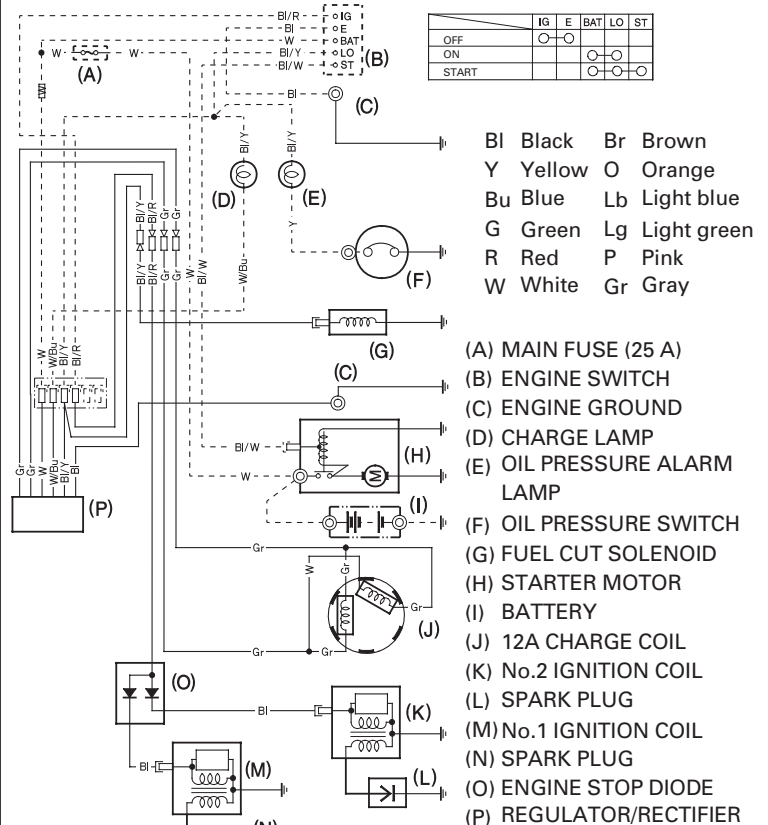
|  | IG | E | BAT | LO | ST |
|---|---|---|---|---|---|
| OFF | ○—○ |  |  |  |  |
| ON |  |  | ○—○ |  |  |
| START |  |  | ○—○—○ |  |  |

Bl/R IG
Bl E
W BAT
Bl/Y LO
Bl/W ST
(B)
W W
(A)
W
Bl (C)
Bl/Y Bl/Y
(D) (E)
Y
(F)
Bl/Y Bl/R Gr Gr
Bl/R Bl/R Gr Gr Bl/Y Bl/W
W/Bu
(G)
W W/Bu Bl/Y Bl/R
(C)
Bl/W
(H)
W
Gr Gr W W/Bu Bl/Y Bl
(P)
(I)
Gr
W Gr
Gr
(J)
Gr Gr
(O)
Bl
(K)
Bl
(M)
(L)
(N)

Bl Black
Y Yellow
Bu Blue
G Green
R Red
W White

Br Brown
O Orange
Lb Light blue
Lg Light green
P Pink
Gr Gray

(A) MAIN FUSE (25 A)
(B) ENGINE SWITCH
(C) ENGINE GROUND
(D) CHARGE LAMP
(E) OIL PRESSURE ALARM LAMP
(F) OIL PRESSURE SWITCH
(G) FUEL CUT SOLENOID
(H) STARTER MOTOR
(I) BATTERY
(J) 12A CHARGE COIL
(K) No.2 IGNITION COIL
(L) SPARK PLUG
(M) No.1 IGNITION COIL
(N) SPARK PLUG
(O) ENGINE STOP DIODE
(P) REGULATOR/RECTIFIER